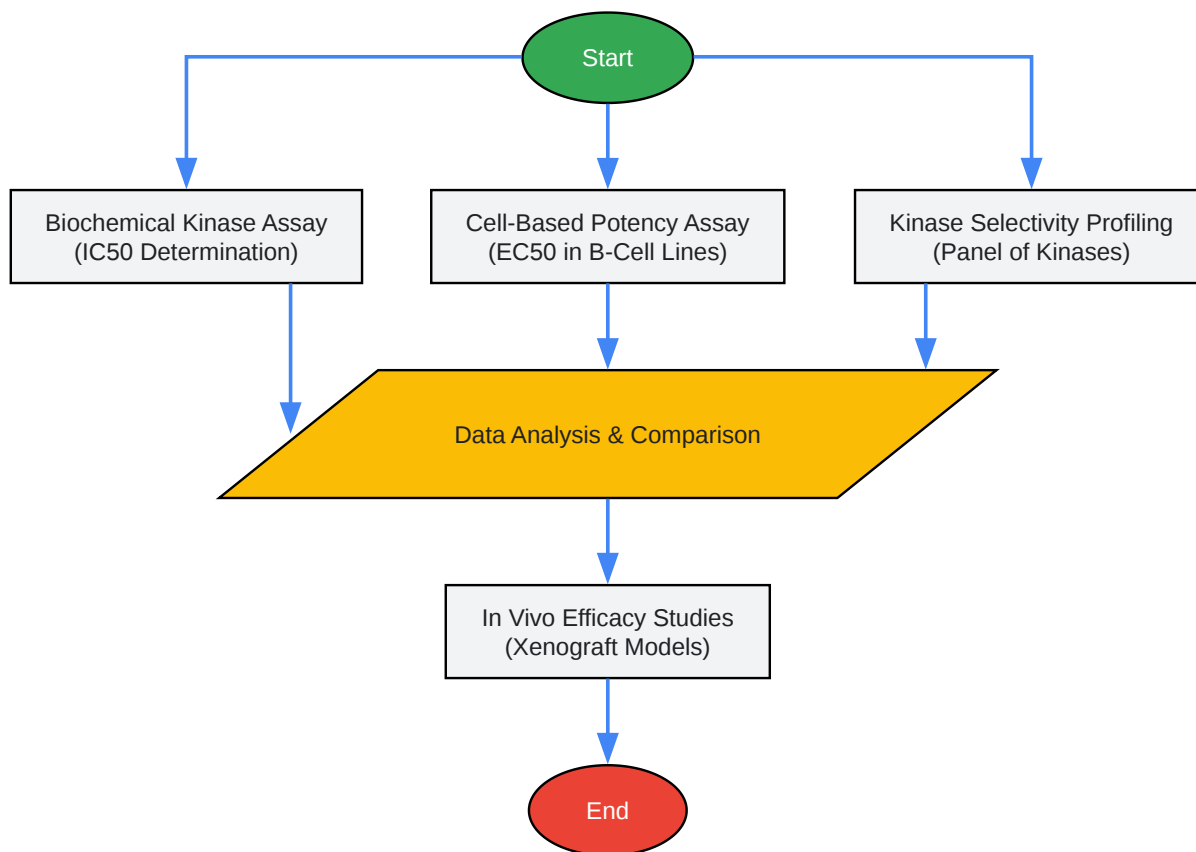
Start

Biochemical Kinase Assay
(IC50 Determination)

Cell-Based Potency Assay
(EC50 in B-Cell Lines)

Kinase Selectivity Profiling
(Panel of Kinases)

Data Analysis & Comparison

In Vivo Efficacy Studies
(Xenograft Models)

End